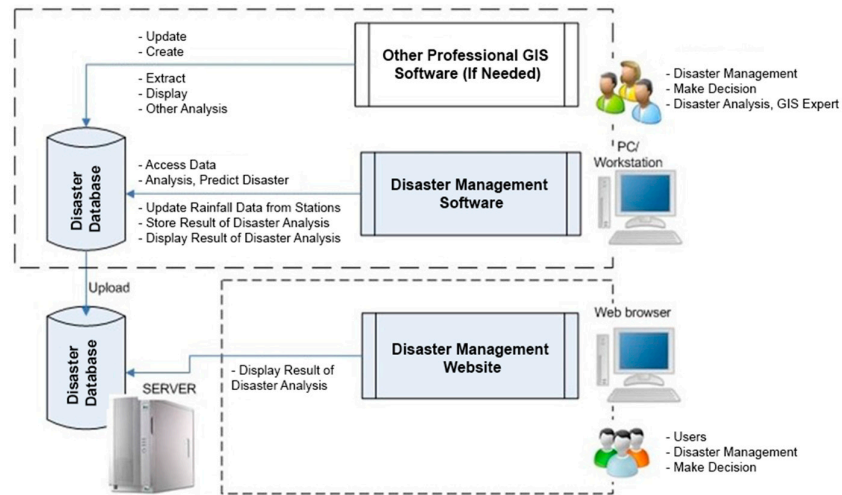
- Update
- Create

Other Professional GIS Software (If Needed)

- Extract
- Display
- Other Analysis

- Disaster Management
- Make Decision
- Disaster Analysis, GIS Expert

Disaster Database

PC/ Workstation

- Access Data
- Analysis, Predict Disaster

Disaster Management Software

- Update Rainfall Data from Stations
- Store Result of Disaster Analysis
- Display Result of Disaster Analysis

Upload

Web browser

Disaster Database

- Display Result of Disaster Analysis

Disaster Management Website

SERVER

- Users
- Disaster Management
- Make Decision